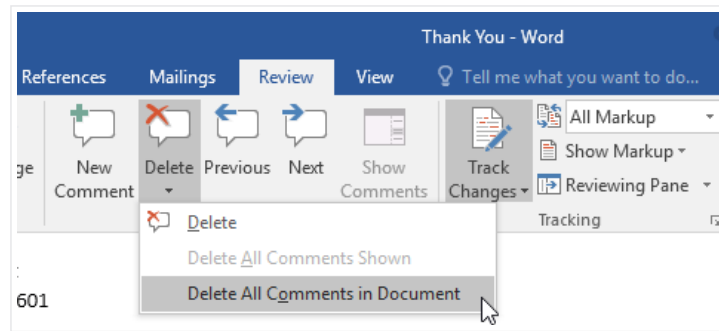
Thank You - Word

References Mailings Review View Tell me what you want to do...

ge New Comment Delete Previous Next Show Comments Track Changes All Markup Show Markup Reviewing Pane Tracking

Delete
Delete All Comments Shown
Delete All Comments in Document

601